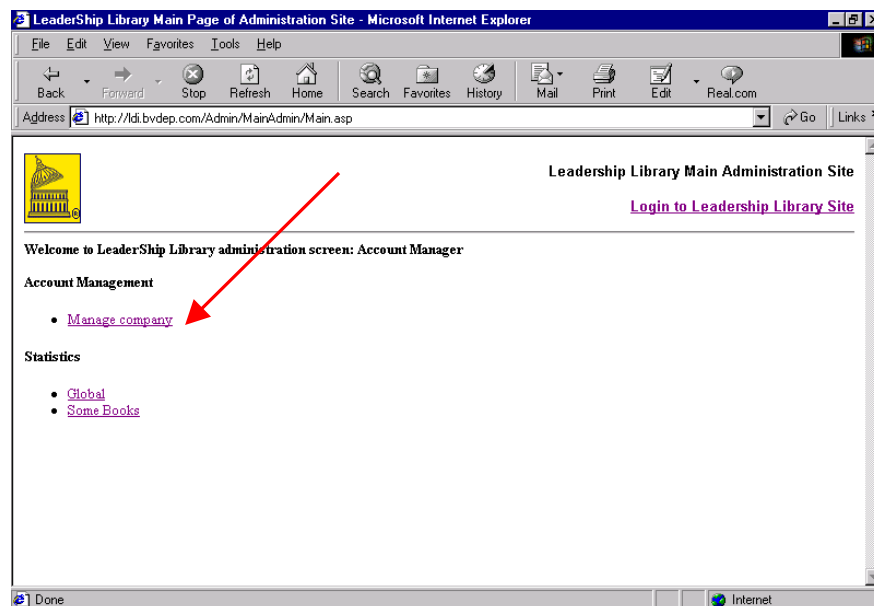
LeaderShip Library Main Page of Administration Site - Microsoft Internet Explorer

File Edit View Favorites Tools Help

Back Forward Stop Refresh Home Search Favorites History Mail Print Edit Real.com

Address http://ldi.bvdep.com/Admin/MainAdmin/Main.asp Go Links

Leadership Library Main Administration Site

Login to Leadership Library Site

Welcome to LeaderShip Library administration screen: Account Manager

Account Management

- Manage company

Statistics

- Global
- Some Books

Done Internet